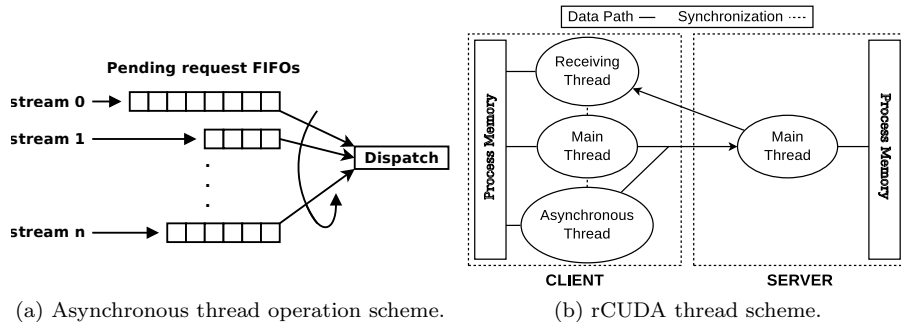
Pending request FIFOs

stream 0

stream 1

stream n

Dispatch

(a) Asynchronous thread operation scheme.

Data Path — Synchronization ····

Process Memory

Receiving Thread

Main Thread

Asynchronous Thread

CLIENT

Main Thread

Process Memory

SERVER

(b) rCUDA thread scheme.